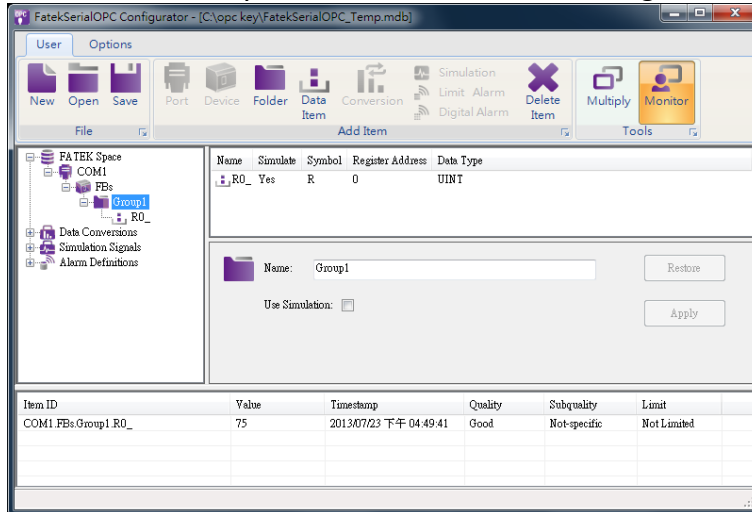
FatekSerialOPC Configurator - [C:\opc key\FatekSerialOPC_Temp.mdb]

User Options

New Open Save
File

Port Device Folder Data Item Conversion Simulation Limit Alarm Digital Alarm Delete Item
Add Item

Multiply Monitor
Tools

FATEK Space
COM1
FBs
Group1
R0_
Data Conversions
Simulation Signals
Alarm Definitions

| Name | Simulate | Symbol | Register Address | Data Type |
|---|---|---|---|---|
| R0_ | Yes | R | 0 | UINT |

Name: Group1
Restore
Use Simulation:
Apply

| Item ID | Value | Timestamp | Quality | Subquality | Limit |
|---|---|---|---|---|---|
| COM1.FBs.Group1.R0_ | 75 | 2013/07/23 下午 04:49:41 | Good | Not-specific | Not Limited |